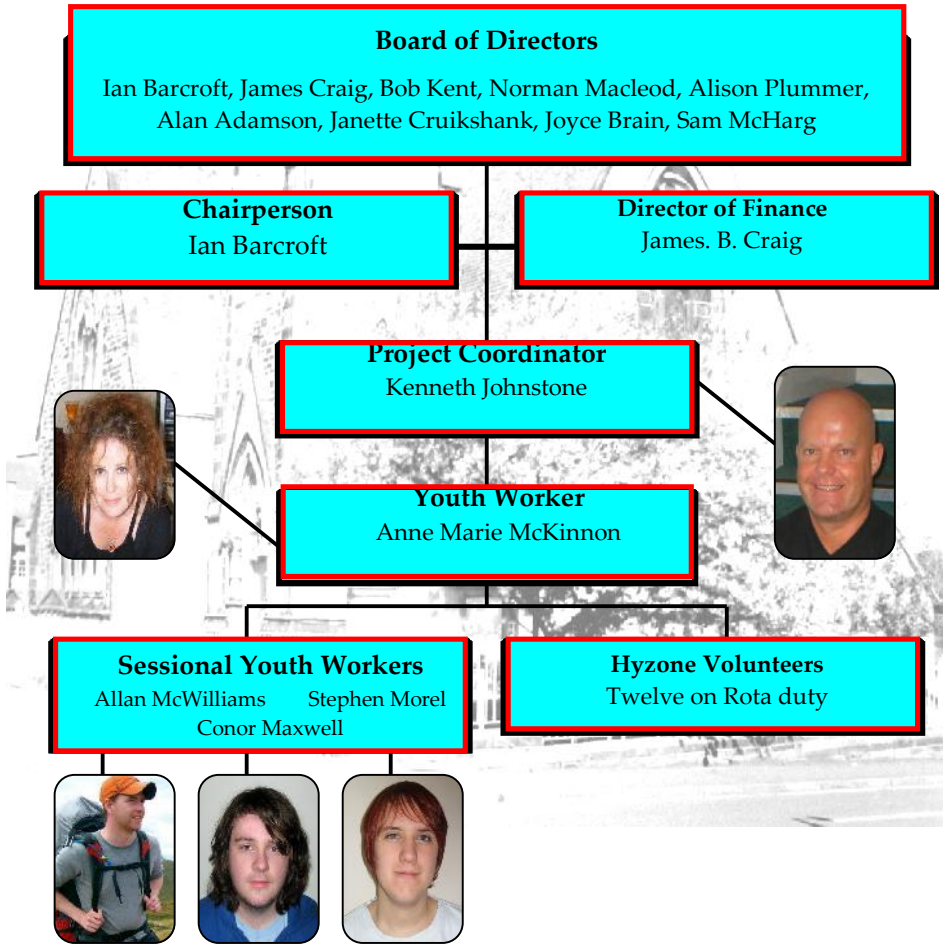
Board of Directors
Ian Barcroft, James Craig, Bob Kent, Norman Macleod, Alison Plummer, Alan Adamson, Janette Cruikshank, Joyce Brain, Sam McHarg

Chairperson
Ian Barcroft

Director of Finance
James. B. Craig

Project Coordinator
Kenneth Johnstone

Youth Worker
Anne Marie McKinnon

Sessional Youth Workers
Allan McWilliams Stephen Morel
Conor Maxwell

Hyzone Volunteers
Twelve on Rota duty